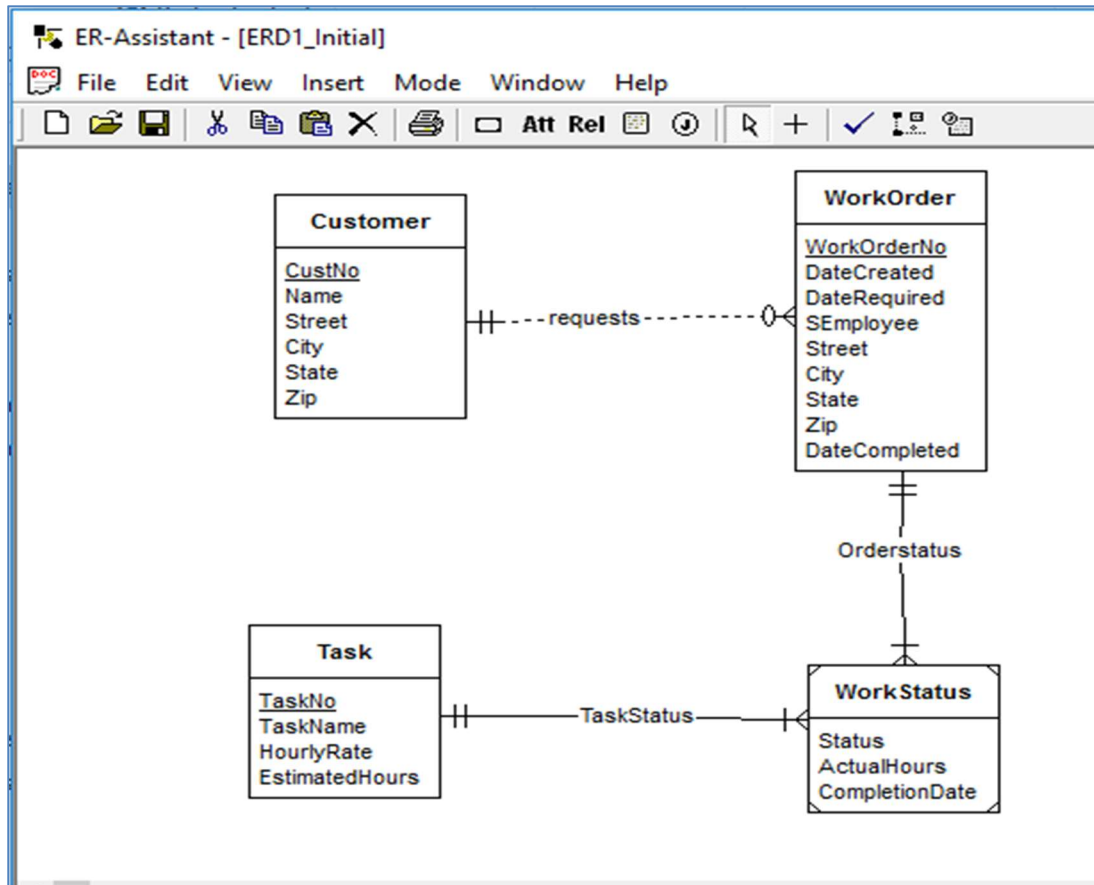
ER-Assistant - [ERD1_Initial]

File Edit View Insert Mode Window Help

Att Rel

Customer

CustNo
Name
Street
City
State
Zip

requests

WorkOrder

WorkOrderNo
DateCreated
DateRequired
SEmployee
Street
City
State
Zip
DateCompleted

Orderstatus

Task

TaskNo
TaskName
HourlyRate
EstimatedHours

TaskStatus

WorkStatus

Status
ActualHours
CompletionDate